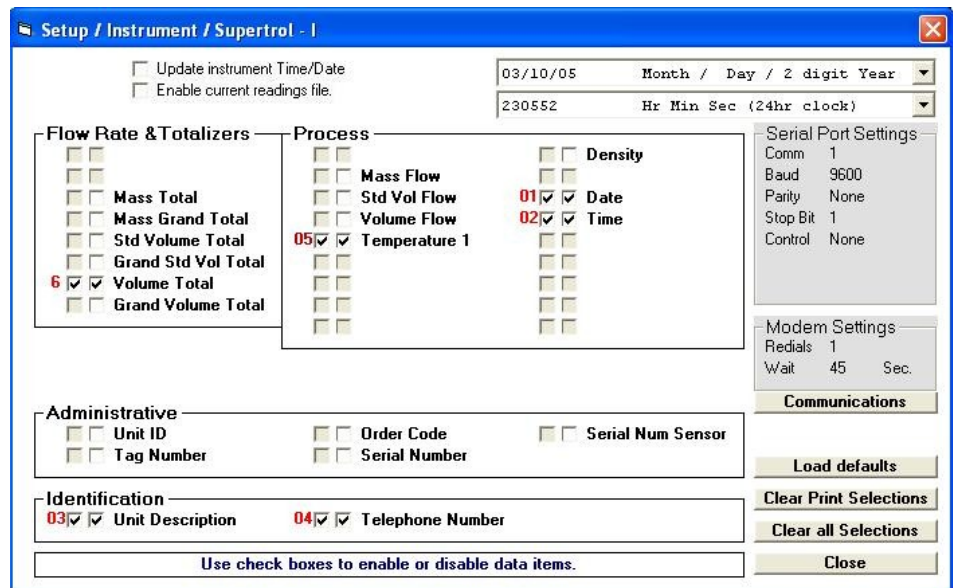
Setup / Instrument / Supertrol - I

Update instrument Time/Date
Enable current readings file.

03/10/05 Month / Day / 2 digit Year
230552 Hr Min Sec (24hr clock)

Flow Rate &Totalizers
Mass Total
Mass Grand Total
Std Volume Total
Grand Std Vol Total
6 Volume Total
Grand Volume Total

Process
Mass Flow
Std Vol Flow
Volume Flow
05 Temperature 1
Density
01 Date
02 Time

Serial Port Settings
Comm 1
Baud 9600
Parity None
Stop Bit 1
Control None

Modem Settings
Redials 1
Wait 45 Sec.

Communications

Administrative
Unit ID
Tag Number
Order Code
Serial Number
Serial Num Sensor

Load defaults

Identification
03 Unit Description
04 Telephone Number

Clear Print Selections
Clear all Selections

Use check boxes to enable or disable data items.

Close